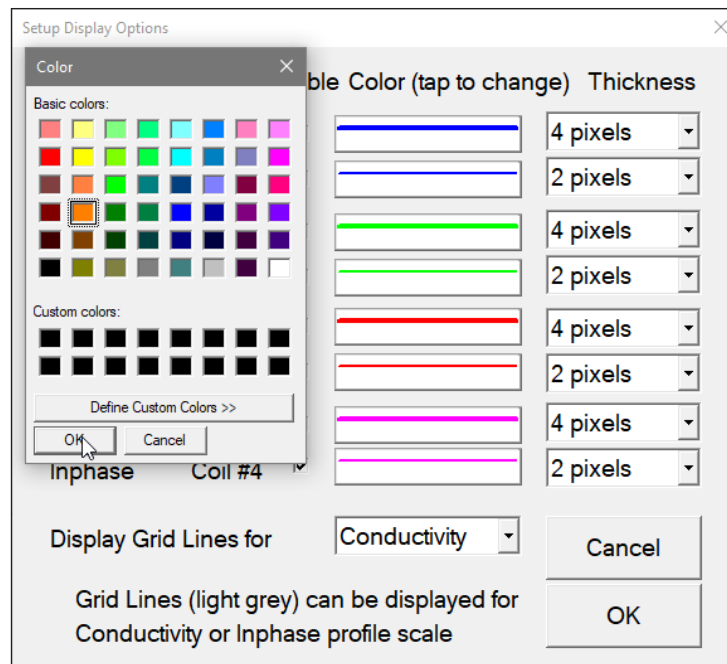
Setup Display Options

×

Color

×

Basic colors:

Custom colors:

Define Custom Colors >>

OK

Cancel

ble Color (tap to change) Thickness

4 pixels

2 pixels

4 pixels

2 pixels

4 pixels

2 pixels

4 pixels

Inphase Coil #4

2 pixels

Display Grid Lines for

Conductivity

Cancel

Grid Lines (light grey) can be displayed for Conductivity or Inphase profile scale

OK